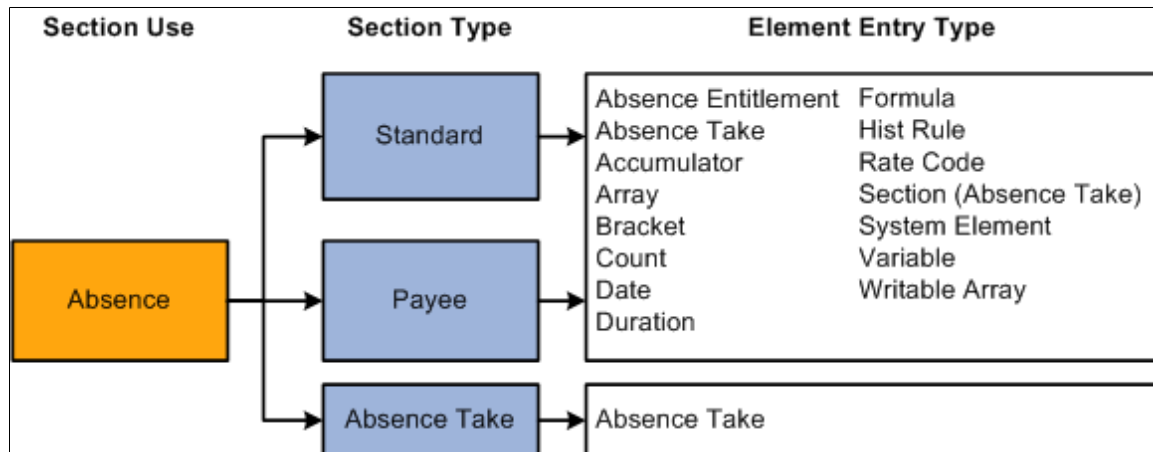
Section Use

Section Type

Element Entry Type

Absence

Standard

Payee

Absence Take

Absence Entitlement
Absence Take
Accumulator
Array
Bracket
Count
Date
Duration

Formula
Hist Rule
Rate Code
Section (Absence Take)
System Element
Variable
Writable Array

Absence Take